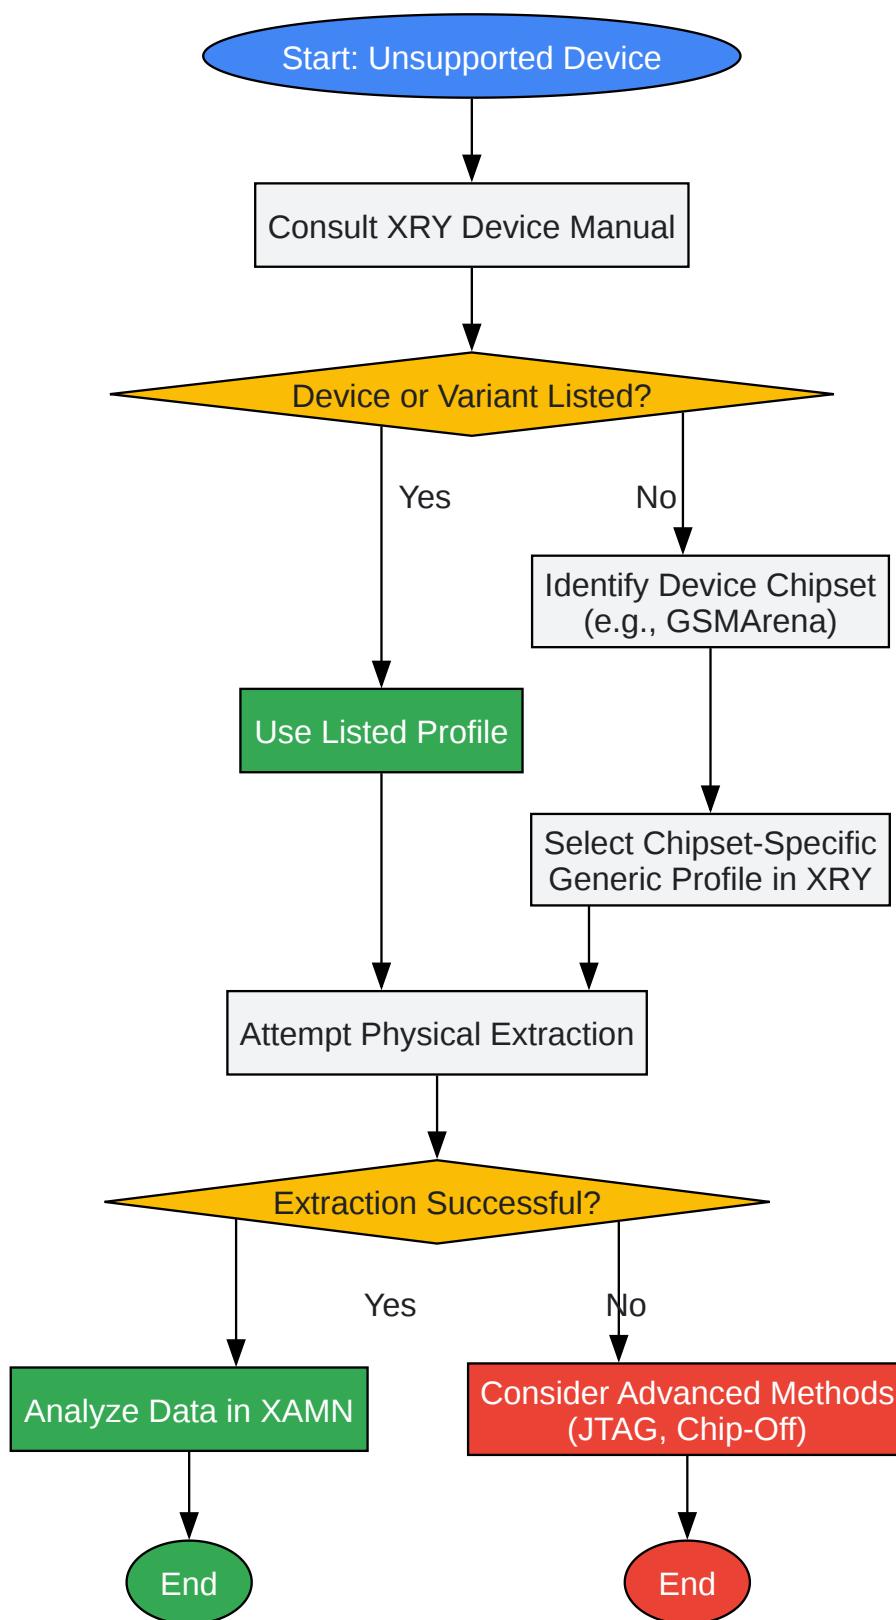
Start: Unsupported Device

Consult XRY Device Manual

Device or Variant Listed?

Yes

No

Identify Device Chipset (e.g., GSMArena)

Use Listed Profile

Select Chipset-Specific Generic Profile in XRY

Attempt Physical Extraction

Extraction Successful?

Yes

No

Analyze Data in XAMN

Consider Advanced Methods (JTAG, Chip-Off)

End

End